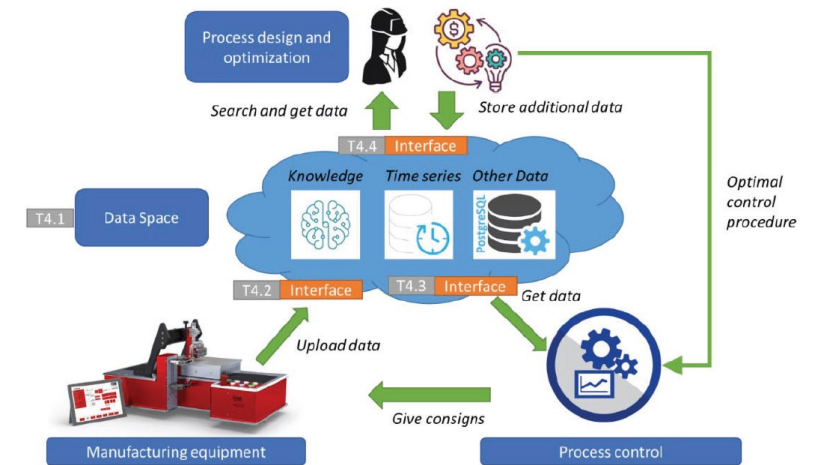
Process design and optimization

Search and get data

Store additional data

T4.4 Interface

Knowledge

Time series

Other Data

PostgreSQL

T4.1 Data Space

Optimal control procedure

T4.2 Interface

T4.3 Interface

Get data

Upload data

Give consigns

Manufacturing equipment

Process control